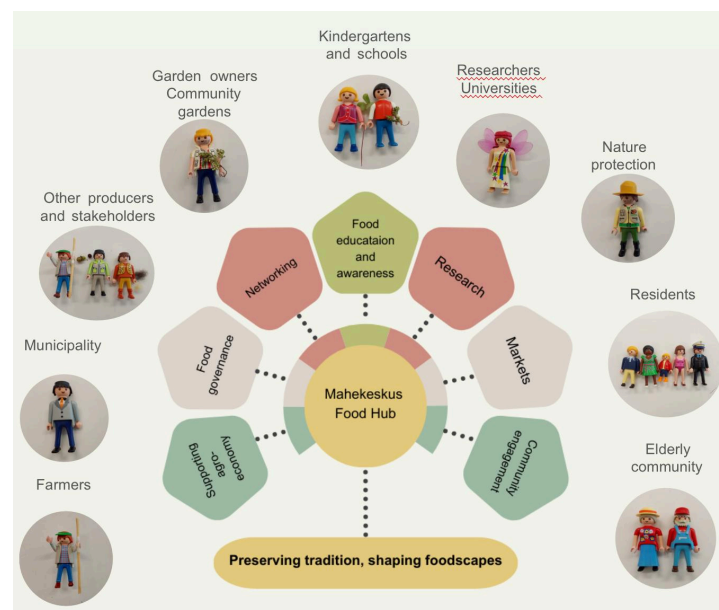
Kindergartens and schools

Garden owners Community gardens

Researchers Universities

Nature protection

Other producers and stakeholders

Food educataion and awareness

Networking

Research

Residents

Municipality

Food governance

Markets

Mahekeskus Food Hub

Supporting agro-economy

Community engagement

Elderly community

Farmers

Preserving tradition, shaping foodscapes